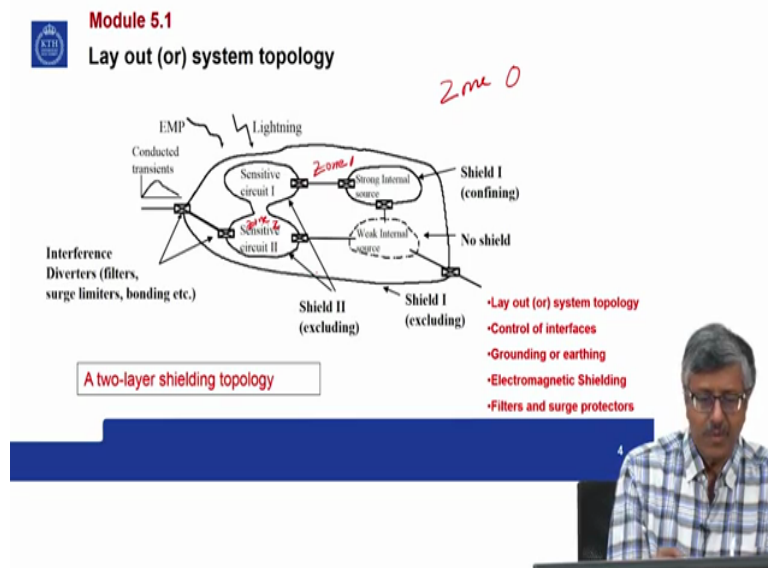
KTH

Module 5.1

Lay out (or) system topology

Zone 0

EMP

Lightning

Conducted transients

Sensitive circuit I

Zone 1

Strong Internal source

Shield I (confining)

Zone 2

Sensitive circuit II

Weak Internal source

No shield

Interference Diverters (filters, surge limiters, bonding etc.)

Shield II (excluding)

Shield I (excluding)

•Lay out (or) system topology

•Control of interfaces

•Grounding or earthing

•Electromagnetic Shielding

•Filters and surge protectors

A two-layer shielding topology

4